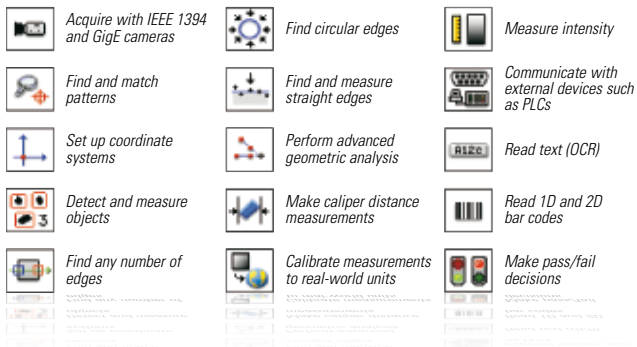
Acquire with IEEE 1394 and GigE cameras

Find and match patterns

Set up coordinate systems

Detect and measure objects

Find any number of edges

Find circular edges

Find and measure straight edges

Perform advanced geometric analysis

Make caliper distance measurements

Calibrate measurements to real-world units

Measure intensity

Communicate with external devices such as PLCs

A12c

Read text (OCR)

Read 1D and 2D bar codes

Make pass/fail decisions